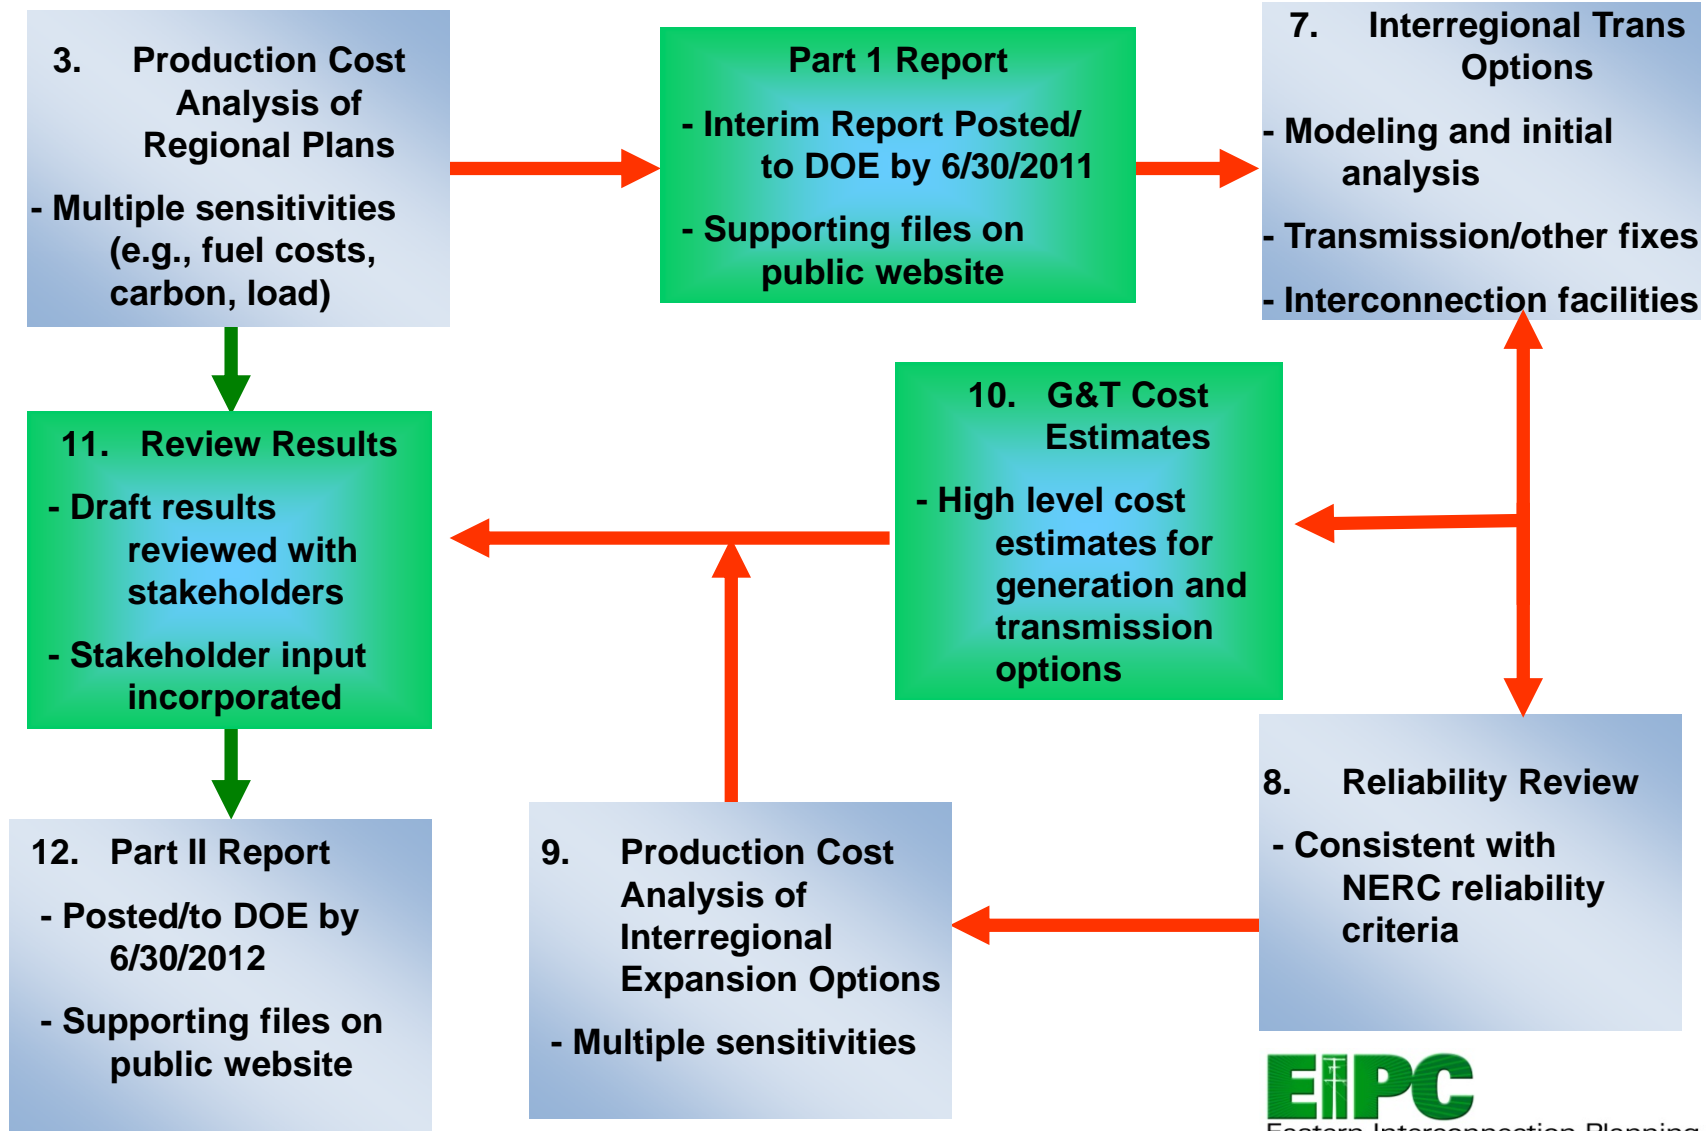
3. Production Cost Analysis of Regional Plans

- Multiple sensitivities (e.g., fuel costs, carbon, load)

Part 1 Report

- Interim Report Posted/ to DOE by 6/30/2011

- Supporting files on public website

7. Interregional Trans Options

- Modeling and initial analysis

- Transmission/other fixes

- Interconnection facilities

11. Review Results

- Draft results reviewed with stakeholders

- Stakeholder input incorporated

10. G&T Cost Estimates

- High level cost estimates for generation and transmission options

8. Reliability Review

- Consistent with NERC reliability criteria

12. Part II Report

- Posted/to DOE by 6/30/2012

- Supporting files on public website

9. Production Cost Analysis of Interregional Expansion Options

- Multiple sensitivities

EIPC
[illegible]